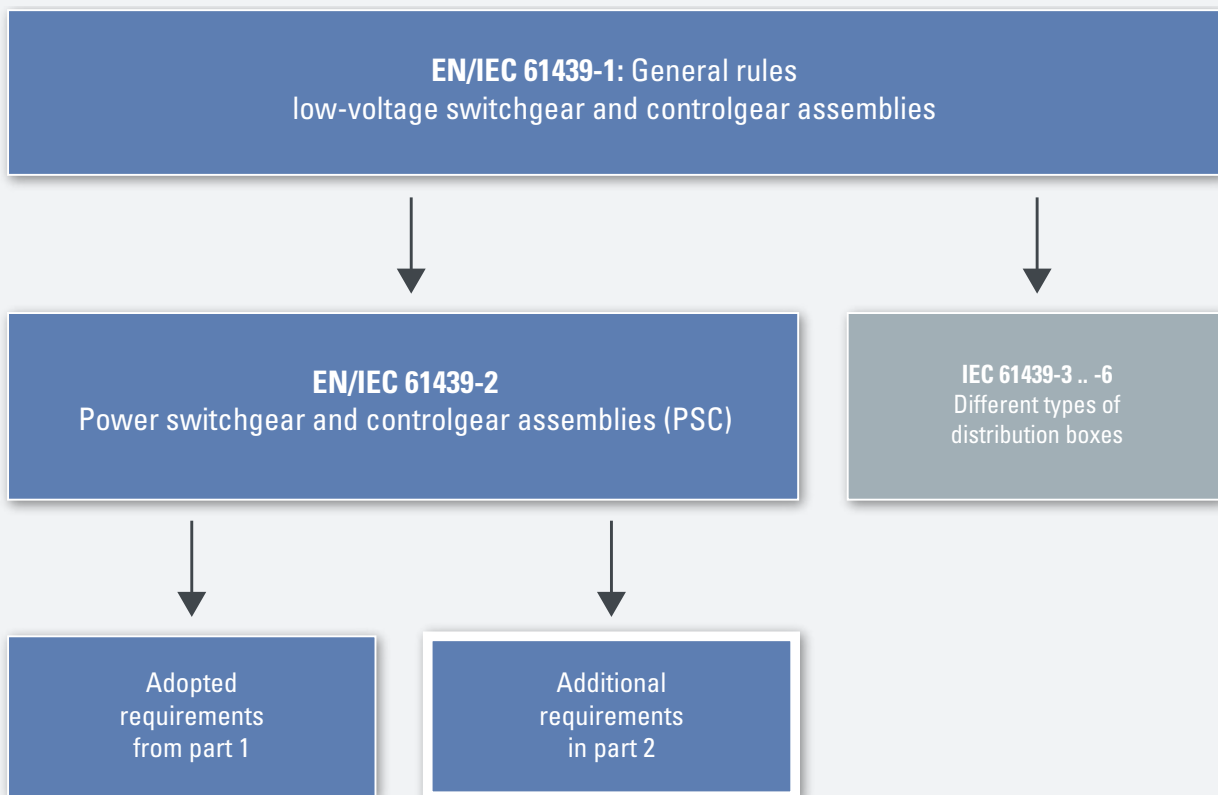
**EN/IEC 61439-1:** General rules
low-voltage switchgear and controlgear assemblies

**EN/IEC 61439-2**
Power switchgear and controlgear assemblies (PSC)

**IEC 61439-3 .. -6**
Different types of distribution boxes

Adopted requirements from part 1

Additional requirements in part 2